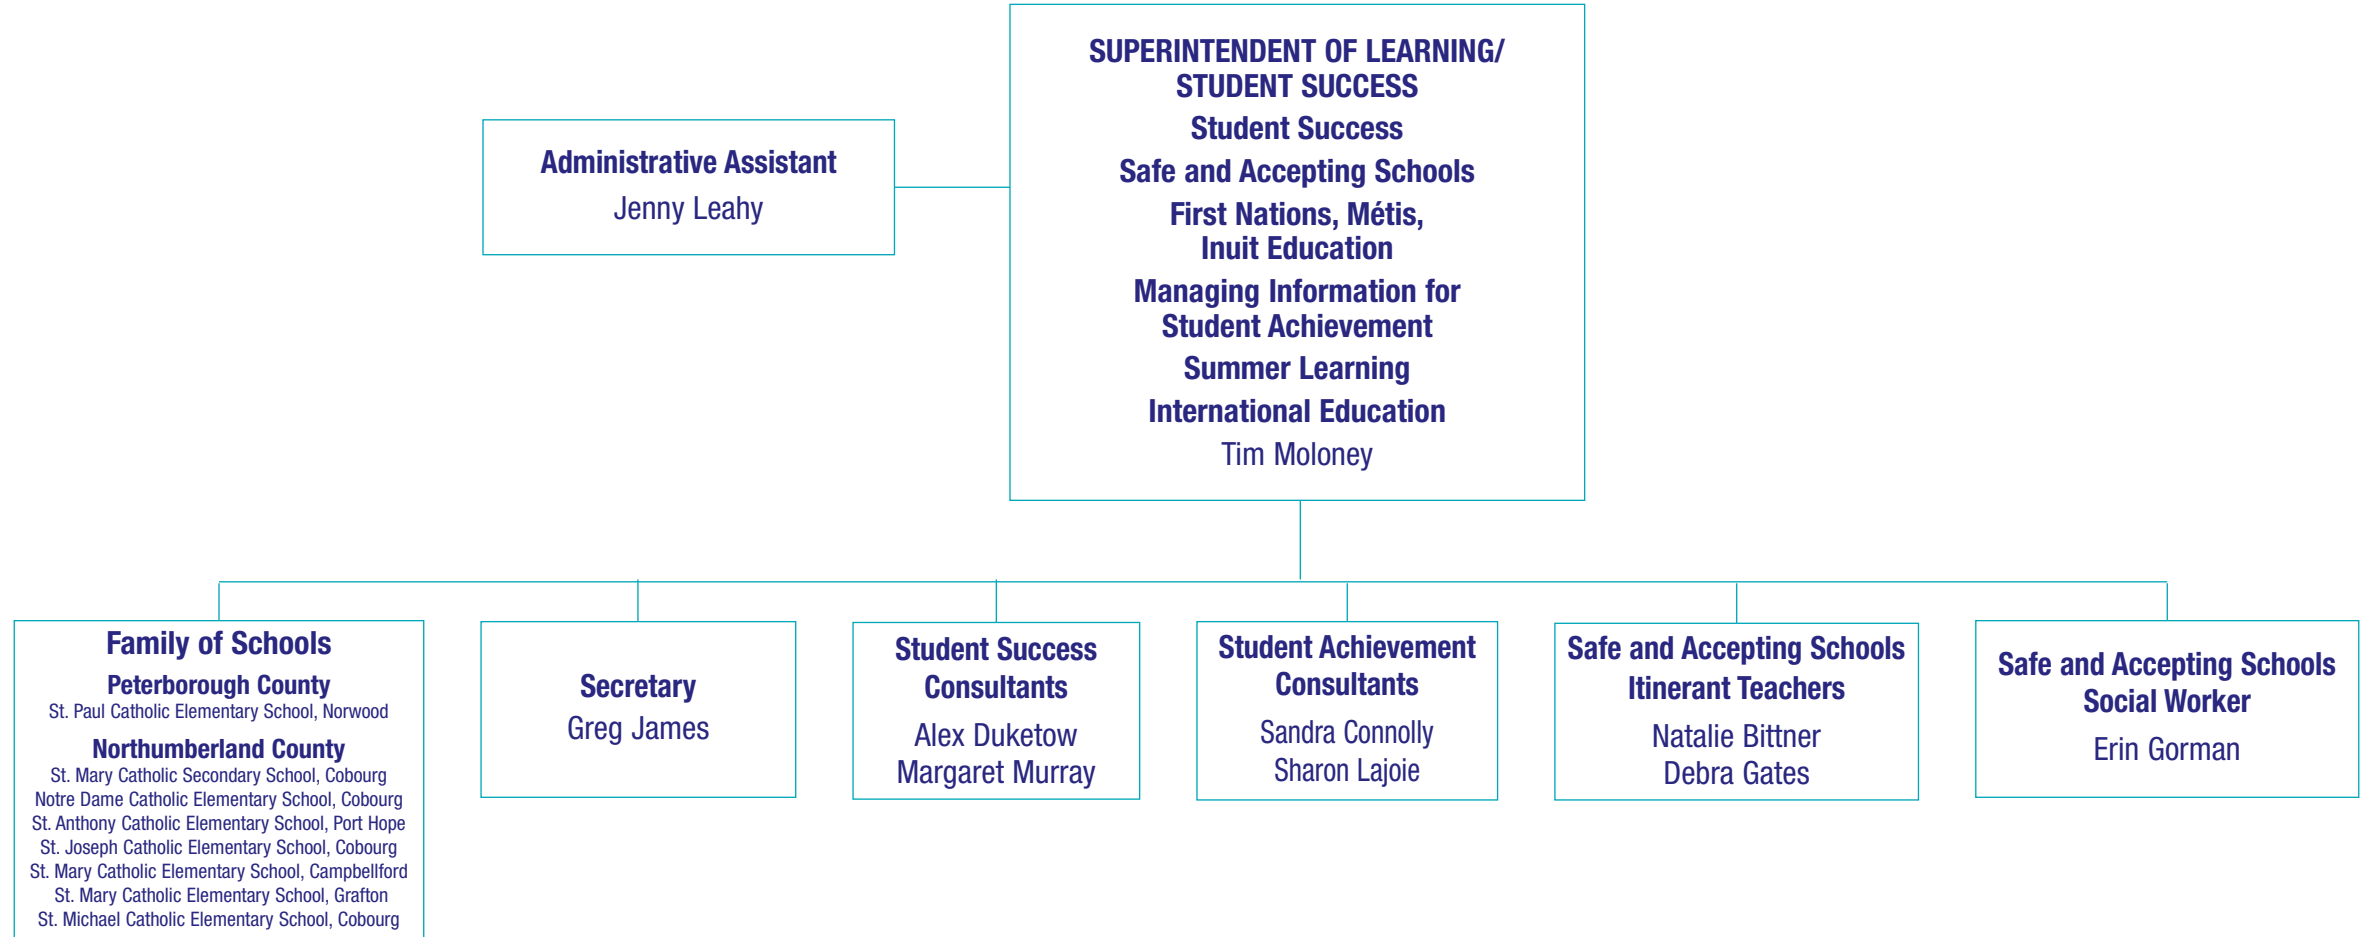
SUPERINTENDENT OF LEARNING/ STUDENT SUCCESS
Student Success
Safe and Accepting Schools
First Nations, Métis, Inuit Education
Managing Information for Student Achievement
Summer Learning
International Education
Tim Moloney

Administrative Assistant
Jenny Leahy

Family of Schools
Peterborough County
St. Paul Catholic Elementary School, Norwood
Northumberland County
St. Mary Catholic Secondary School, Cobourg
Notre Dame Catholic Elementary School, Cobourg
St. Anthony Catholic Elementary School, Port Hope
St. Joseph Catholic Elementary School, Cobourg
St. Mary Catholic Elementary School, Campbellford
St. Mary Catholic Elementary School, Grafton
St. Michael Catholic Elementary School, Cobourg

Secretary
Greg James

Student Success Consultants
Alex Duketow
Margaret Murray

Student Achievement Consultants
Sandra Connolly
Sharon Lajoie

Safe and Accepting Schools Itinerant Teachers
Natalie Bittner
Debra Gates

Safe and Accepting Schools Social Worker
Erin Gorman